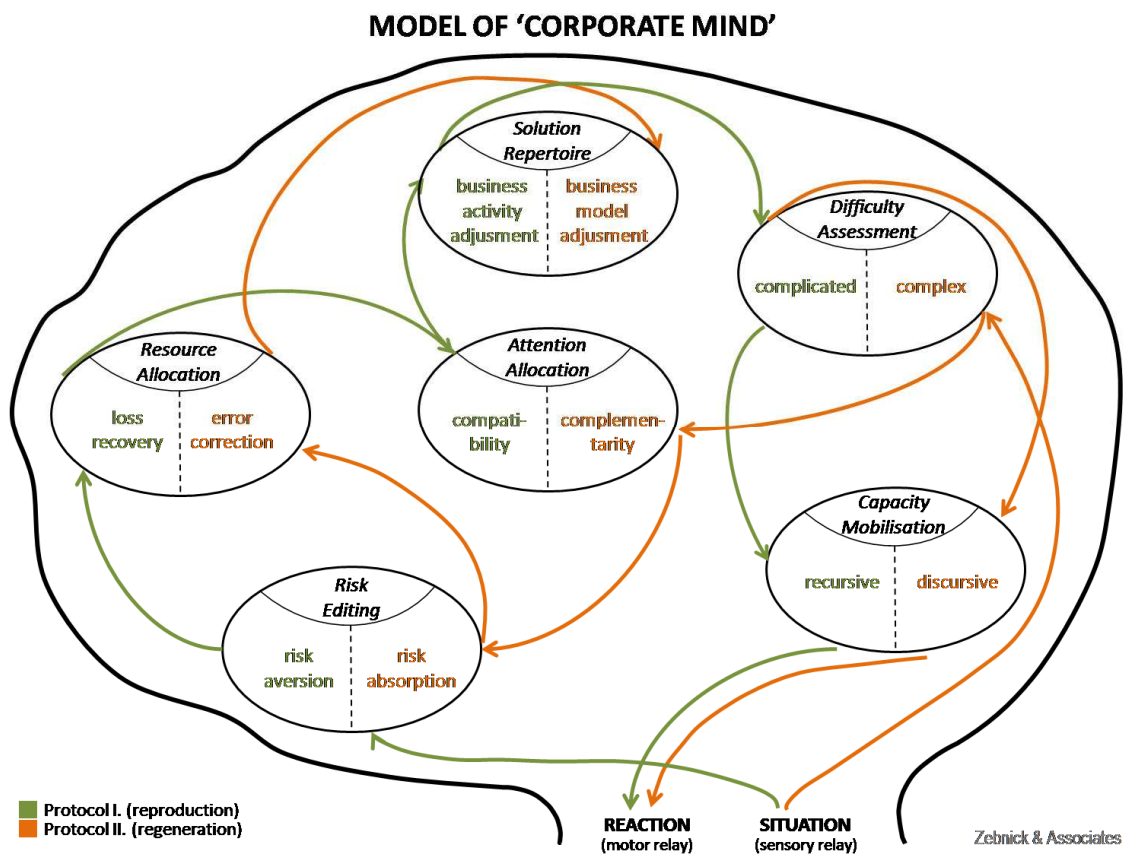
MODEL OF 'CORPORATE MIND'

Solution Repertoire
business activity adjusment
business model adjusment

Difficulty Assessment
complicated
complex

Resource Allocation
loss recovery
error correction

Attention Allocation
compatibility
complementarity

Capacity Mobilisation
recursive
discursive

Risk Editing
risk aversion
risk absorption

Protocol I. (reproduction)
Protocol II. (regeneration)

REACTION
(motor relay)

SITUATION
(sensory relay)

Zebnick & Associates